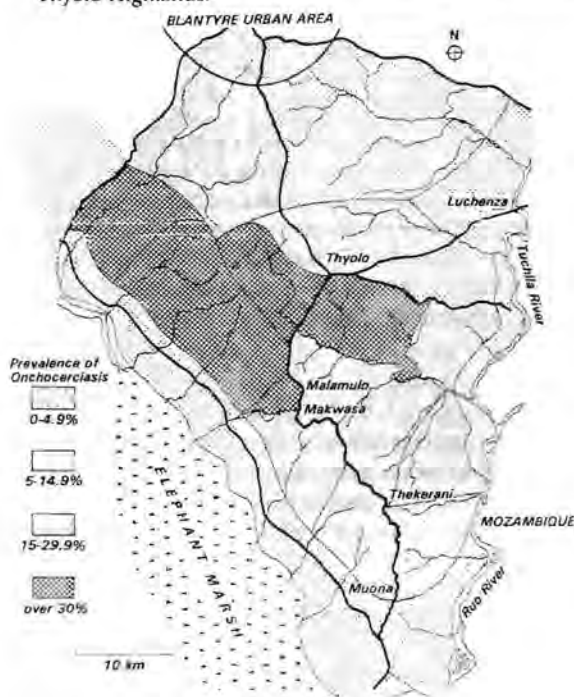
Thyolo Highlands.

BLANTYRE URBAN AREA

N

Luchenza

Thyolo

Tuchila River

Prevalence of Onchocerciasis

0-4.9%

5-14.9%

15-29.9%

over 30%

Malamulo

Makwasa

ELEPHANT MARSH

Thekerani

MOZAMBIQUE

Ruo River

Muona

10 km